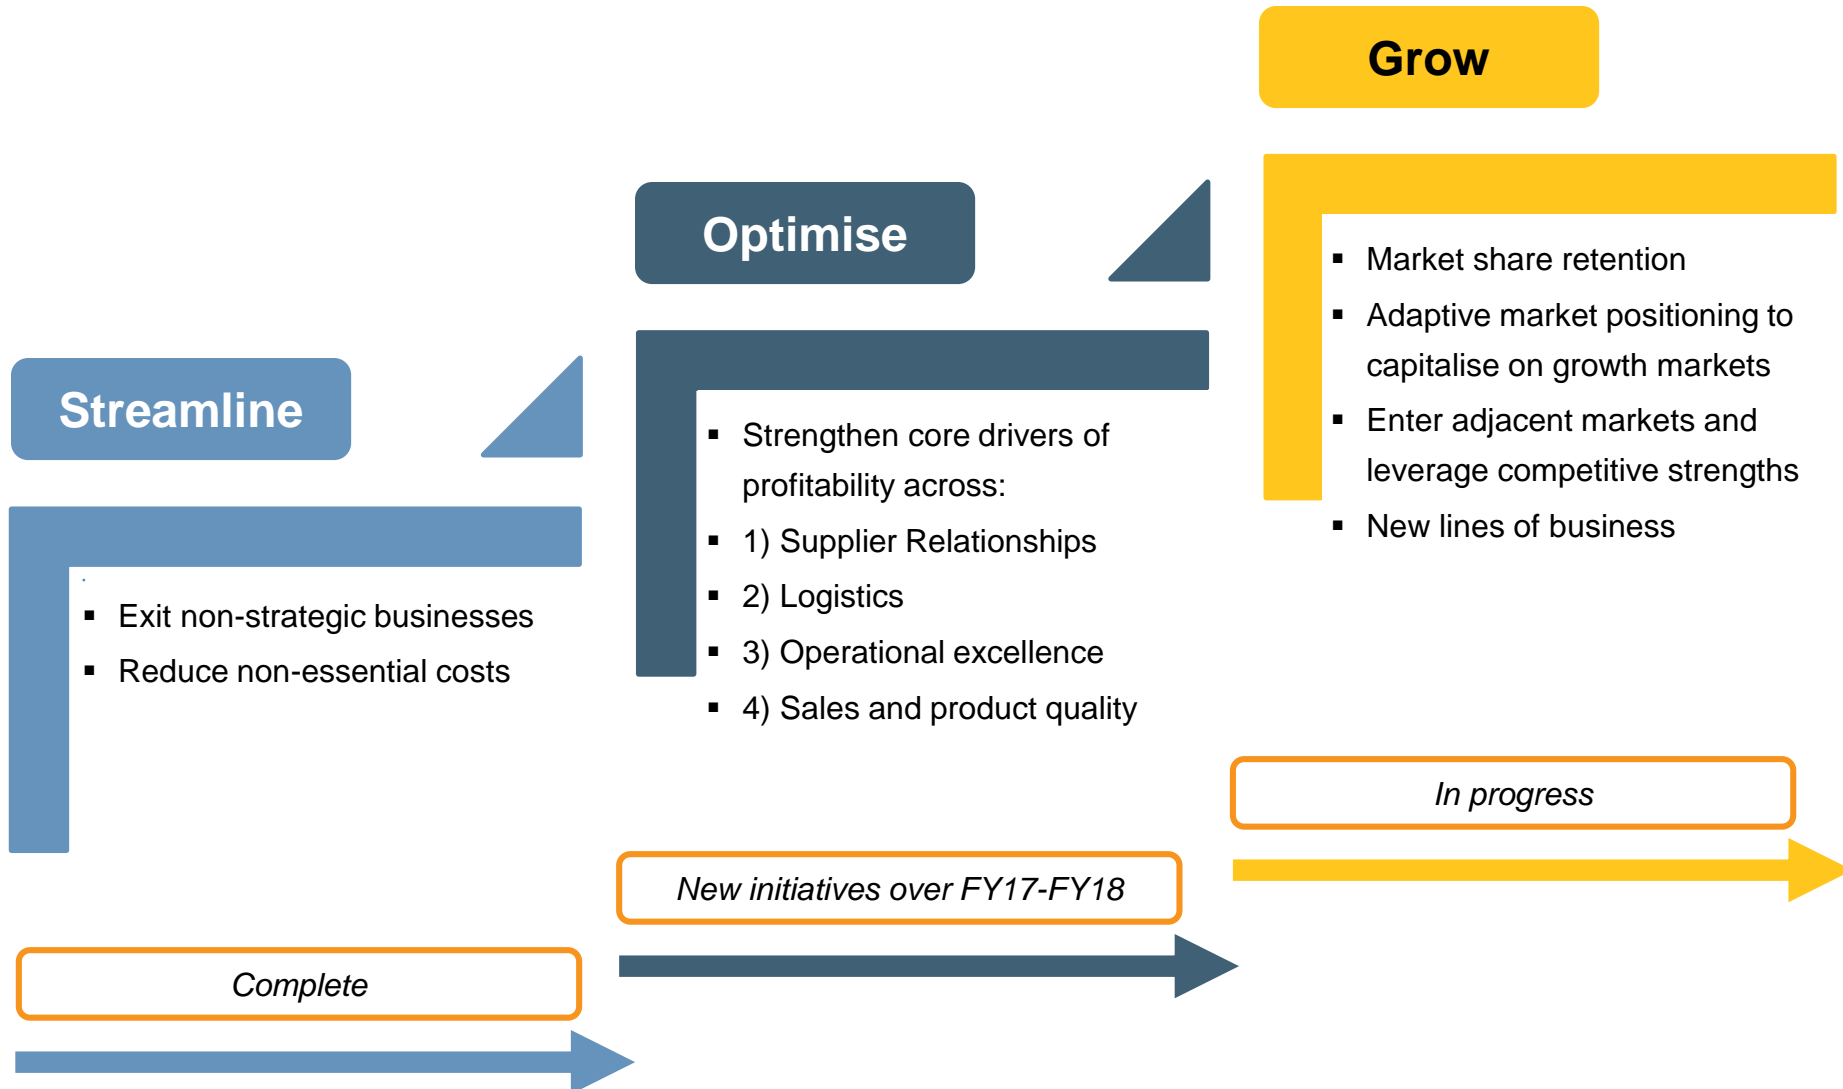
Streamline

- Exit non-strategic businesses
- Reduce non-essential costs

Complete

Optimise

- Strengthen core drivers of profitability across:
- 1) Supplier Relationships
- 2) Logistics
- 3) Operational excellence
- 4) Sales and product quality

New initiatives over FY17-FY18

Grow

- Market share retention
- Adaptive market positioning to capitalise on growth markets
- Enter adjacent markets and leverage competitive strengths
- New lines of business

In progress